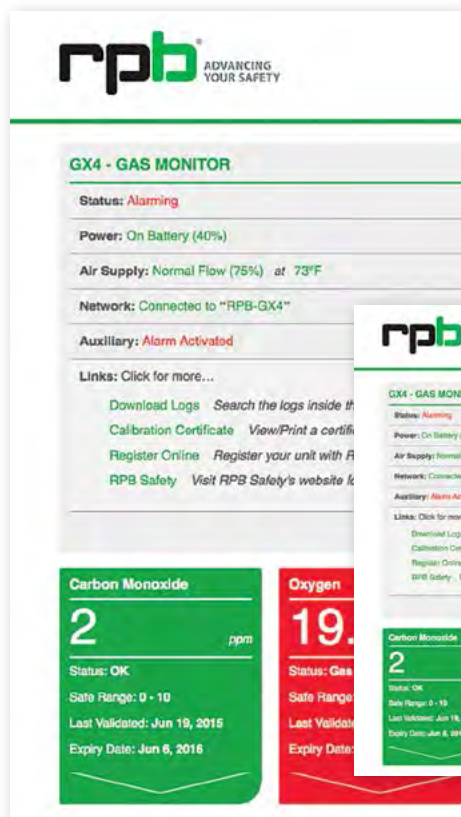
rpb ADVANCING YOUR SAFETY

GX4 - GAS MONITOR

Status: Alarming

Power: On Battery (40%)

Air Supply: Normal Flow (75%) at 73°F

Network: Connected to "RPB-GX4"

Auxiliary: Alarm Activated

Links: Click for more...

Download Logs Search the logs inside th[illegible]

Calibration Certificate View/Print a certifi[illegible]

Register Online Register your unit with R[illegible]

RPB Safety Visit RPB Safety's website f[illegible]

Carbon Monoxide

2 ppm

Status: OK

Safe Range: 0 - 10

Last Validated: Jun 19, 2015

Expiry Date: Jun 6, 2016

Oxygen

19.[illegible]

Status: Gas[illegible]

Safe Range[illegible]

Last Validat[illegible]

Expiry Date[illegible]

rpb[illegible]

GX4 - GAS MONI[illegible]

Status: Alarming

Power: On Battery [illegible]

Air Supply: Normal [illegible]

Network: Connecte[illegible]

Auxiliary: Alarm Ac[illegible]

Links: Click for mor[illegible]

Download Log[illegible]

Calibration Ce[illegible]

Register Onlin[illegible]

RPB Safety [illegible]

Carbon Monoxide

2

Status: OK

Safe Range: 0 - 10

Last Validated: Jun 19, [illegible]

Expiry Date: Jun 6, 201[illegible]